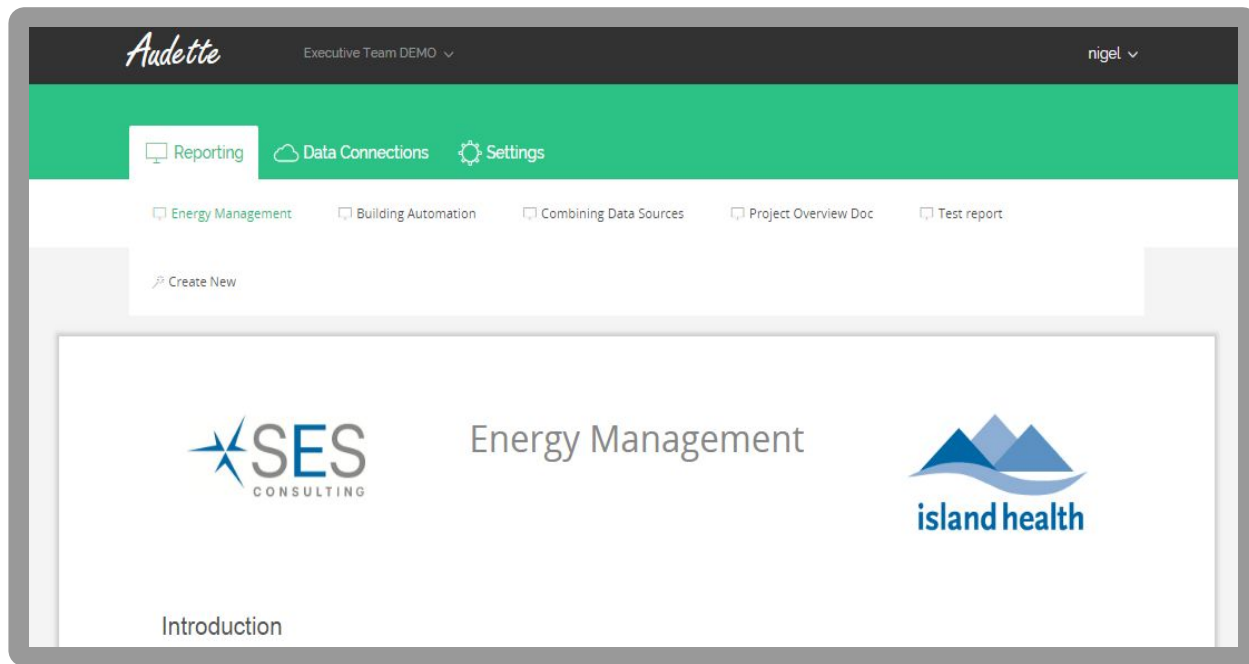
Audette

Executive Team DEMO

nigel

Reporting

Data Connections

Settings

Energy Management

Building Automation

Combining Data Sources

Project Overview Doc

Test report

Create New

SES
CONSULTING

Energy Management

island health

Introduction